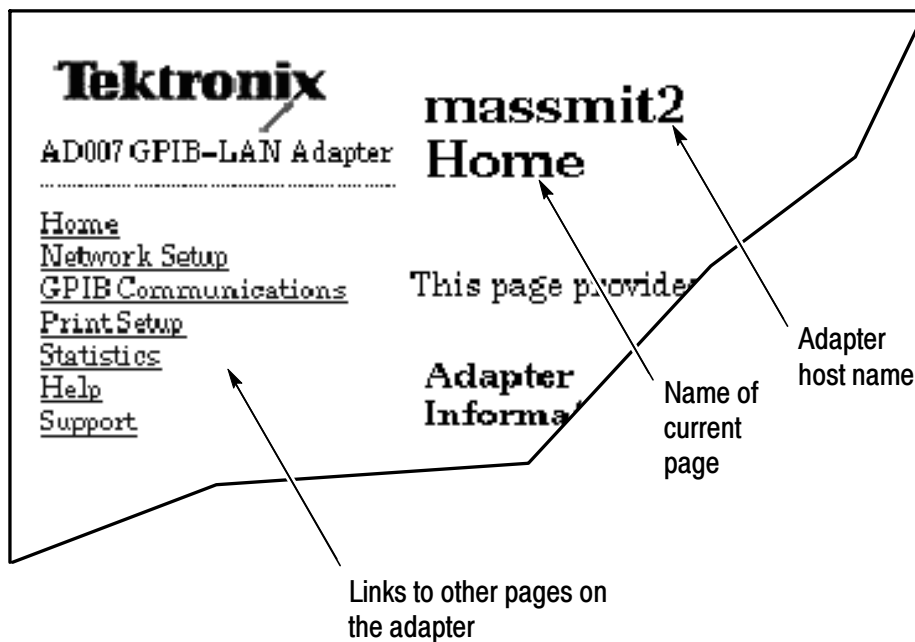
Tektronix

AD007 GPIB–LAN Adapter

Home
Network Setup
GPIB Communications
Print Setup
Statistics
Help
Support

massmit2
Home

This page provides

Adapter
Informat

Name of current page

Adapter host name

Links to other pages on the adapter